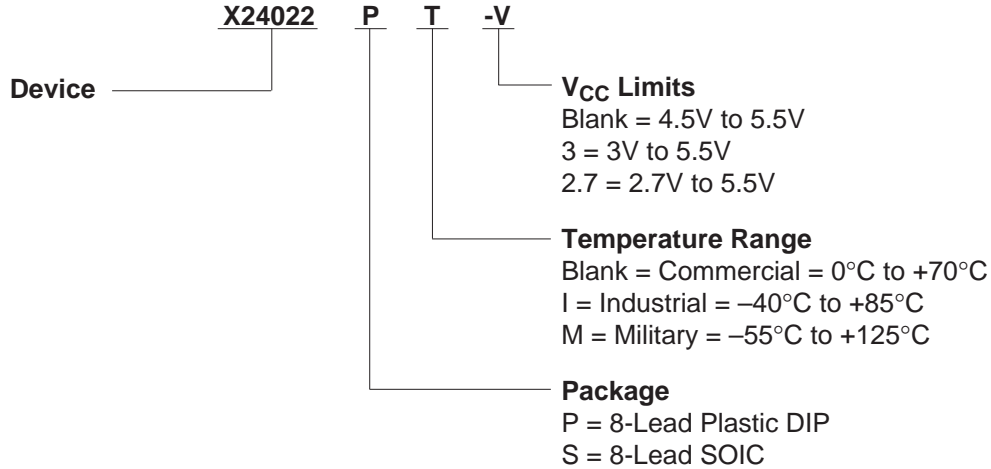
X24022 P T -V

Device

$V_{CC}$ Limits
Blank = 4.5V to 5.5V
3 = 3V to 5.5V
2.7 = 2.7V to 5.5V

Temperature Range
Blank = Commercial = 0°C to +70°C
I = Industrial = –40°C to +85°C
M = Military = –55°C to +125°C

Package
P = 8-Lead Plastic DIP
S = 8-Lead SOIC